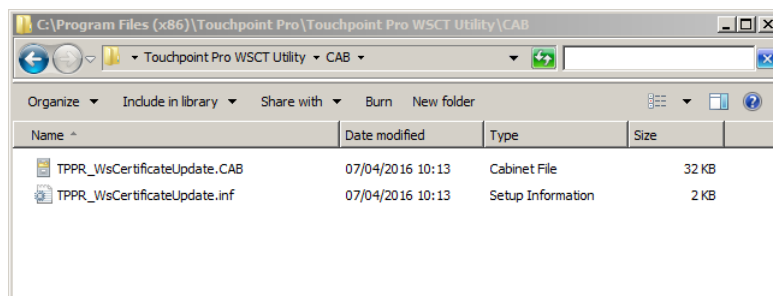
C:\Program Files (x86)\Touchpoint Pro\Touchpoint Pro WSCT Utility\CAB

Touchpoint Pro WSCT Utility ▸ CAB ▸

Organize ▾ Include in library ▾ Share with ▾ Burn New folder

| Name | Date modified | Type | Size |
|---|---|---|---|
| TPPR_WsCertificateUpdate.CAB | 07/04/2016 10:13 | Cabinet File | 32 KB |
| TPPR_WsCertificateUpdate.inf | 07/04/2016 10:13 | Setup Information | 2 KB |